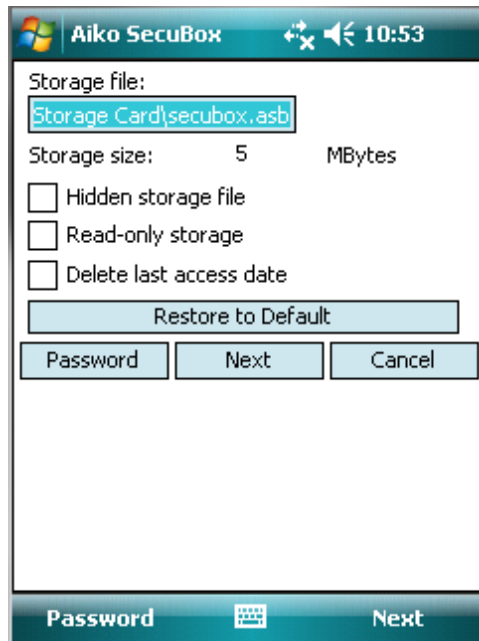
Aiko SecuBox 10:53

Storage file:

Storage Card\secubox.asb

Storage size: 5 MBytes

Hidden storage file

Read-only storage

Delete last access date

Restore to Default

Password Next Cancel

Password Next